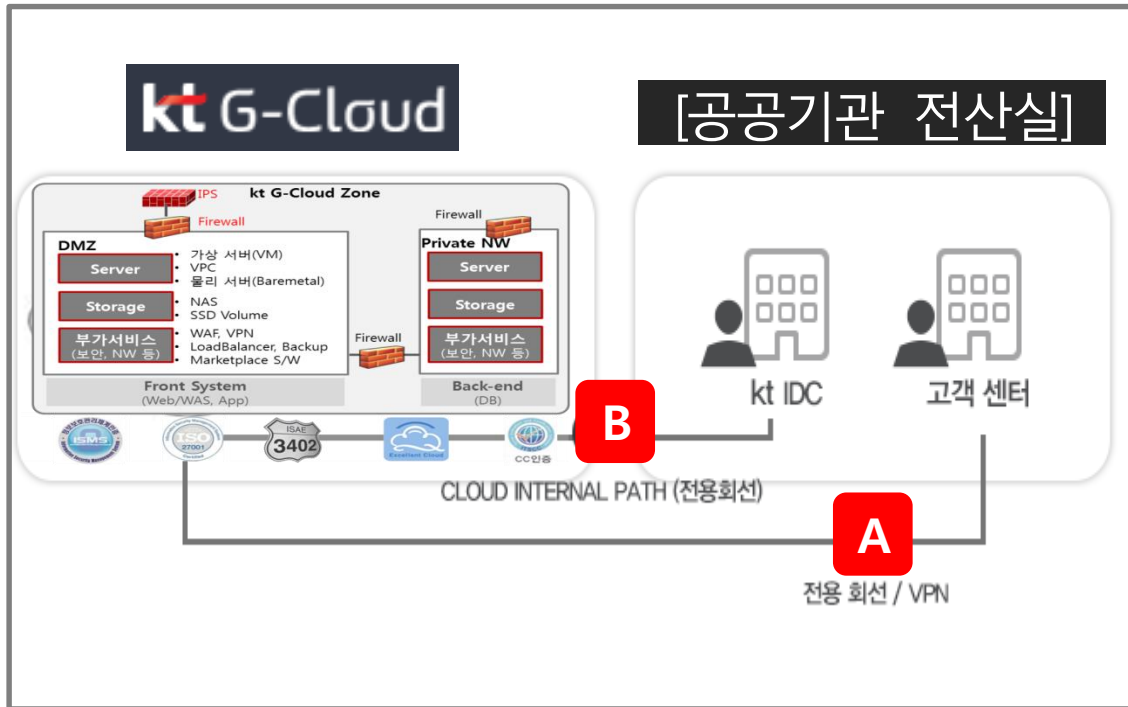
kt G-Cloud

[공공기관 전산실]

IPS
kt G-Cloud Zone
Firewall

DMZ
Server
• 가상 서버(VM)
• VPC
• 물리 서버(Baremetal)
Storage
• NAS
• SSD Volume
부가서비스 (보안, NW 등)
• WAF, VPN
• LoadBalancer, Backup
• Marketplace S/W
Front System
(Web/WAS, App)

Firewall

Firewall
Private NW
Server
Storage
부가서비스 (보안, NW 등)
Back-end
(DB)

ISMS
ISO 27001
ISAE 3402
Excellent Cloud
CC인증

B
kt IDC
고객 센터

CLOUD INTERNAL PATH (전용회선)

A
전용 회선 / VPN